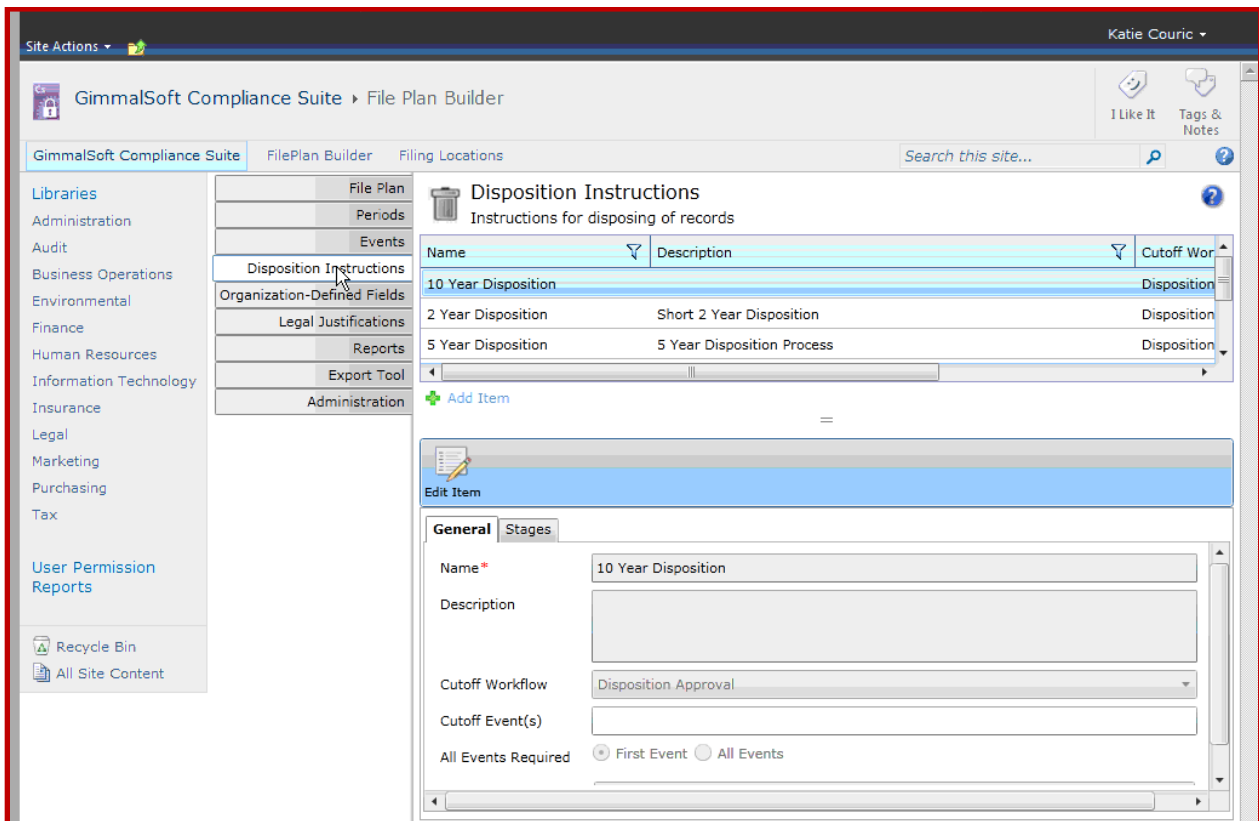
Site Actions ▾

Katie Couric ▾

GimmalSoft Compliance Suite ▸ File Plan Builder

I Like It

Tags & Notes

GimmalSoft Compliance Suite | FilePlan Builder | Filing Locations

Search this site...

Libraries
Administration
Audit
Business Operations
Environmental
Finance
Human Resources
Information Technology
Insurance
Legal
Marketing
Purchasing
Tax

User Permission Reports

Recycle Bin
All Site Content

File Plan
Periods
Events
Disposition Instructions
Organization-Defined Fields
Legal Justifications
Reports
Export Tool
Administration

Disposition Instructions
Instructions for disposing of records

| Name | Description | Cutoff Wor |
|---|---|---|
| 10 Year Disposition | | Disposition |
| 2 Year Disposition | Short 2 Year Disposition | Disposition |
| 5 Year Disposition | 5 Year Disposition Process | Disposition |

Add Item

Edit Item

General | Stages

Name*
10 Year Disposition

Description

Cutoff Workflow
Disposition Approval

Cutoff Event(s)

All Events Required
First Event   All Events